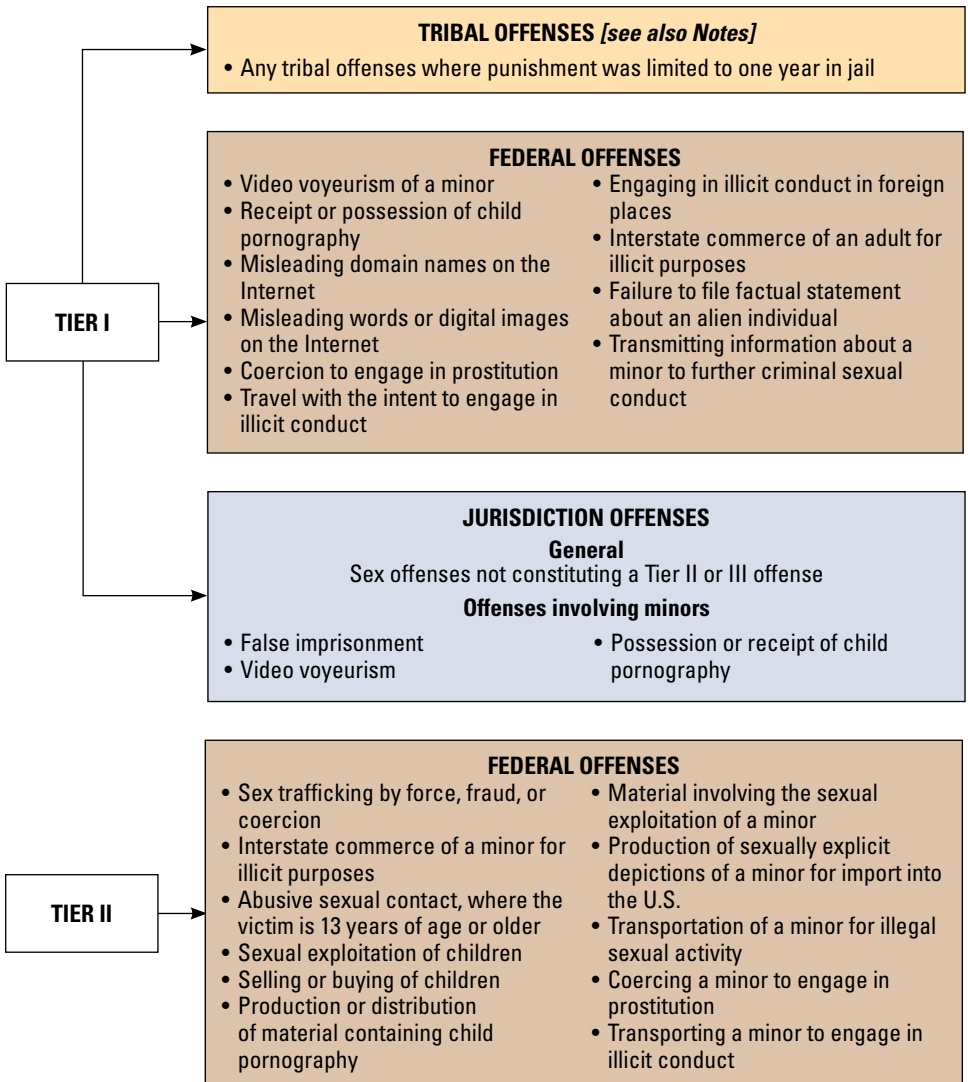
TIER I

TRIBAL OFFENSES *[see also Notes]*

• Any tribal offenses where punishment was limited to one year in jail

FEDERAL OFFENSES

• Video voyeurism of a minor
• Receipt or possession of child pornography
• Misleading domain names on the Internet
• Misleading words or digital images on the Internet
• Coercion to engage in prostitution
• Travel with the intent to engage in illicit conduct

• Engaging in illicit conduct in foreign places
• Interstate commerce of an adult for illicit purposes
• Failure to file factual statement about an alien individual
• Transmitting information about a minor to further criminal sexual conduct

JURISDICTION OFFENSES

General

Sex offenses not constituting a Tier II or III offense

Offenses involving minors

• False imprisonment
• Video voyeurism

• Possession or receipt of child pornography

TIER II

FEDERAL OFFENSES

• Sex trafficking by force, fraud, or coercion
• Interstate commerce of a minor for illicit purposes
• Abusive sexual contact, where the victim is 13 years of age or older
• Sexual exploitation of children
• Selling or buying of children
• Production or distribution of material containing child pornography

• Material involving the sexual exploitation of a minor
• Production of sexually explicit depictions of a minor for import into the U.S.
• Transportation of a minor for illegal sexual activity
• Coercing a minor to engage in prostitution
• Transporting a minor to engage in illicit conduct